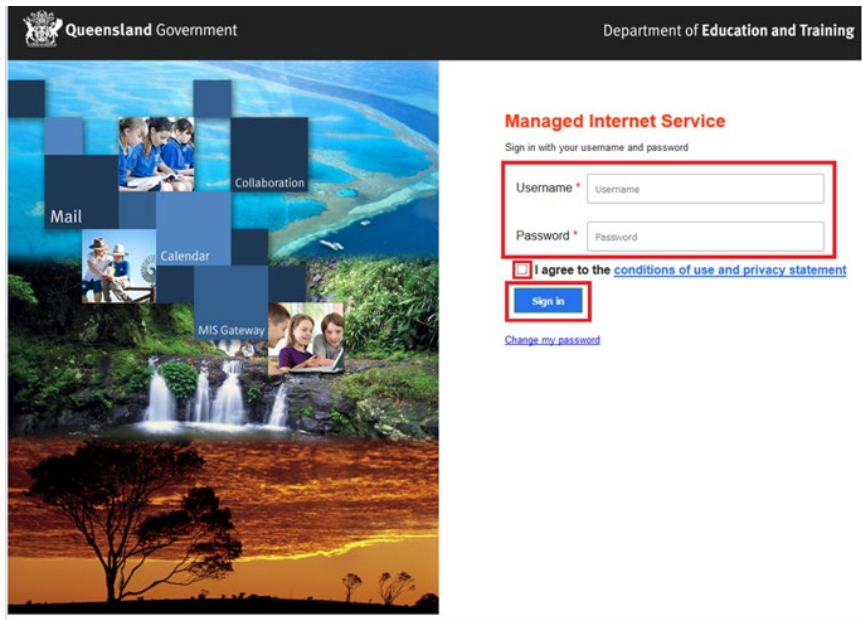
Queensland Government

Department of Education and Training

Collaboration

Mail

Calendar

MIS Gateway

Managed Internet Service

Sign in with your username and password

Username * Username

Password * Password

I agree to the conditions of use and privacy statement

Sign in

Change my password